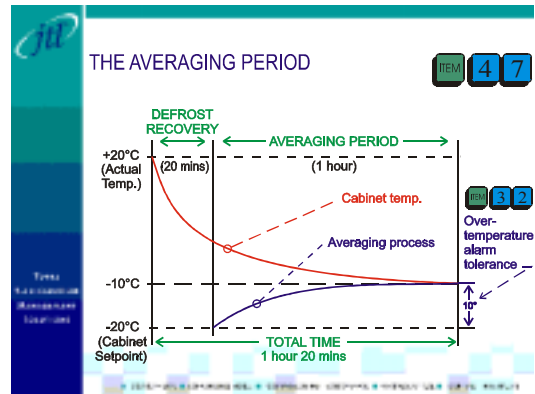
jtl

THE AVERAGING PERIOD

ITEM 4 7

DEFROST RECOVERY

AVERAGING PERIOD

+20°C (Actual Temp.)

(20 mins)

(1 hour)

Cabinet temp.

Averaging process

ITEM 3 2

Over-temperature alarm tolerance

-10°C

10°

-20°C (Cabinet Setpoint)

TOTAL TIME
1 hour 20 mins

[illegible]

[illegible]